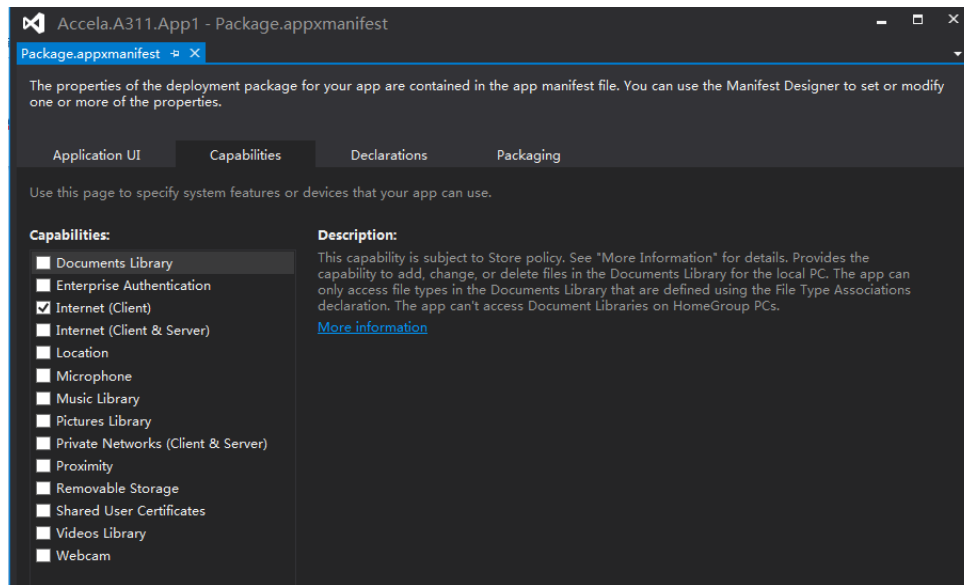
Accela.A311.App1 - Package.appxmanifest

Package.appxmanifest ✕

The properties of the deployment package for your app are contained in the app manifest file. You can use the Manifest Designer to set or modify one or more of the properties.

Application UI | Capabilities | Declarations | Packaging

Use this page to specify system features or devices that your app can use.

Capabilities:

Documents Library
Enterprise Authentication
Internet (Client)
Internet (Client & Server)
Location
Microphone
Music Library
Pictures Library
Private Networks (Client & Server)
Proximity
Removable Storage
Shared User Certificates
Videos Library
Webcam

Description:

This capability is subject to Store policy. See "More Information" for details. Provides the capability to add, change, or delete files in the Documents Library for the local PC. The app can only access file types in the Documents Library that are defined using the File Type Associations declaration. The app can't access Document Libraries on HomeGroup PCs.

More information